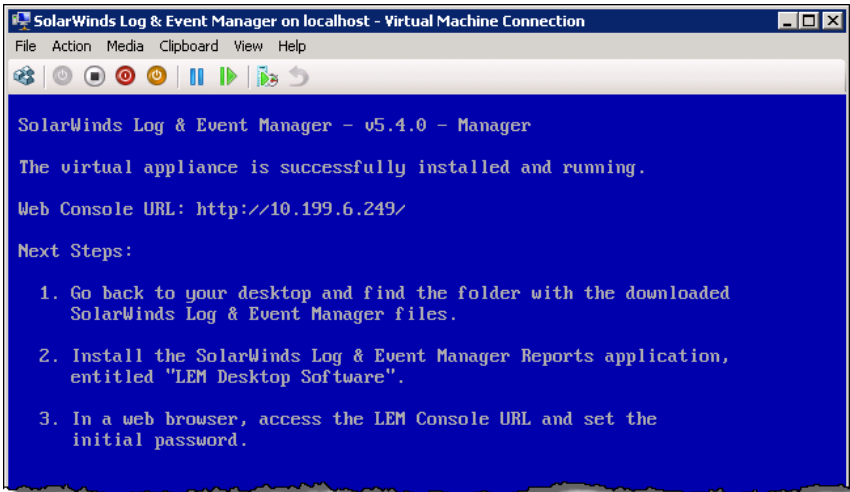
SolarWinds Log & Event Manager on localhost - Virtual Machine Connection

File Action Media Clipboard View Help

SolarWinds Log & Event Manager - v5.4.0 - Manager

The virtual appliance is successfully installed and running.

Web Console URL: http://10.199.6.249/

Next Steps:

1. Go back to your desktop and find the folder with the downloaded SolarWinds Log & Event Manager files.

2. Install the SolarWinds Log & Event Manager Reports application, entitled "LEM Desktop Software".

3. In a web browser, access the LEM Console URL and set the initial password.